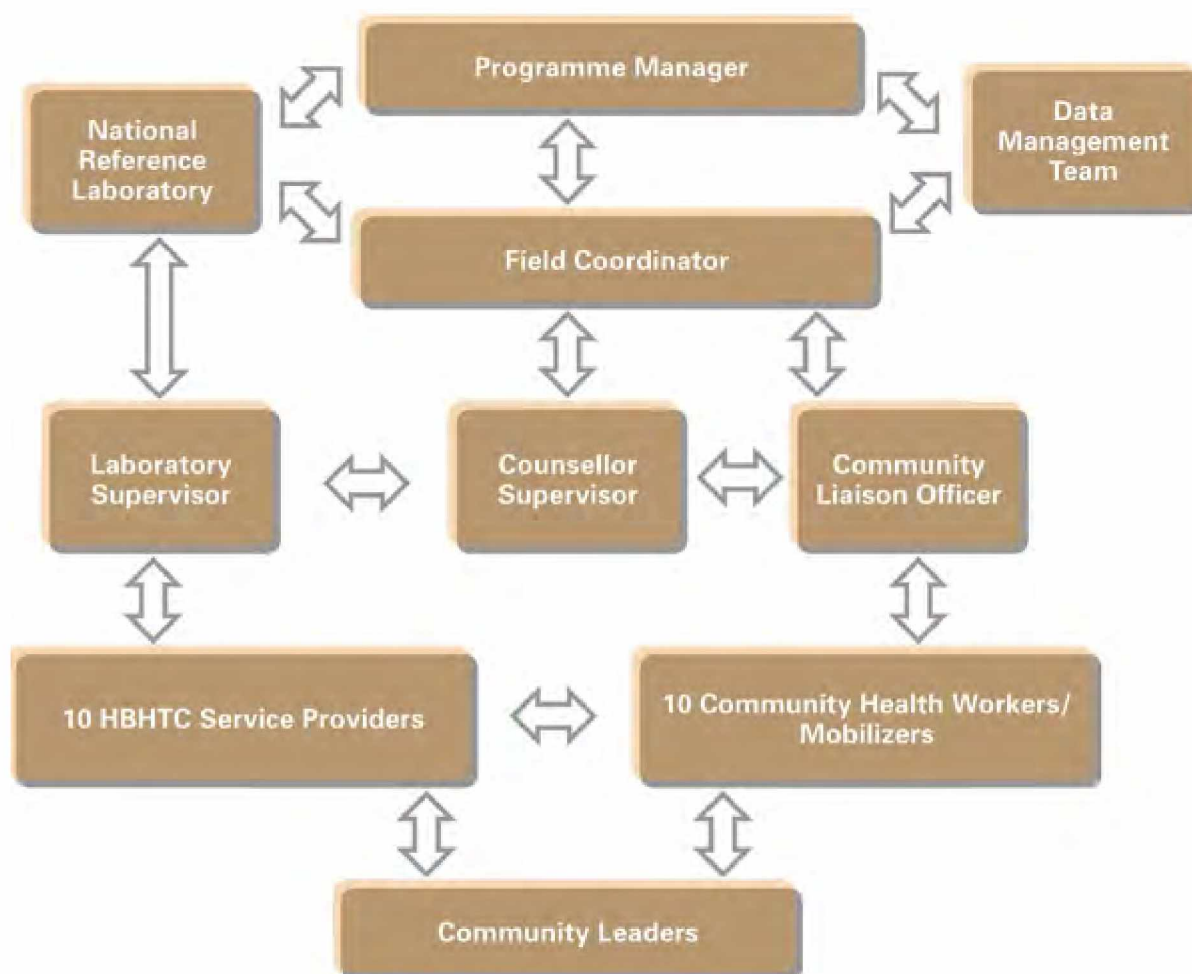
Programme Manager

National Reference Laboratory

Data Management Team

Field Coordinator

Laboratory Supervisor

Counsellor Supervisor

Community Liaison Officer

10 HBHTC Service Providers

10 Community Health Workers/ Mobilizers

Community Leaders